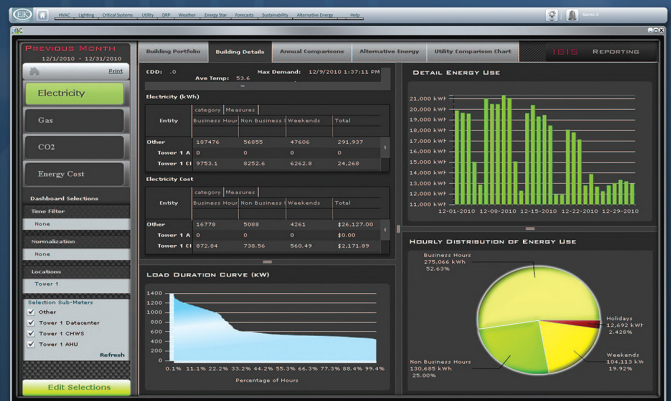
HVAC Lighting Critical Systems Utility DRP Weather Energy Star Forecasts Sustainability Alternative Energy Help

Previous Month
12/1/2010 - 12/31/2010

Print

Electricity

Gas

CO2

Energy Cost

Dashboard Selections

Time Filter

None

Normalization

None

Locations

Tower 1

Selection Sub-Meters

Other

Tower 1 Datacenter

Tower 1 CHWS

Tower 1 AHU

Refresh

Edit Selections

Building Portfolio | Building Details | Annual Comparisons | Alternative Energy | Utility Comparison Chart

IEIS Reporting

CDD: .0 Max Demand: 12/9/2010 1:37:11 PM
Ave Temp: 53.6

Electricity (kWh)

| Entity | Business Hour | Non Business | Weekends | Total |
|---|---|---|---|---|
| Other | 187476 | 56055 | 47606 | 291,937 |
| Tower 1 A | 0 | 0 | 0 | 0 |
| Tower 1 Cl | 9753.1 | 8252.6 | 6262.9 | 24,268 |

Electricity Cost

| Entity | Business Hour | Non Business | Weekends | Total |
|---|---|---|---|---|
| Other | 16778 | 5088 | 4261 | $26,127.00 |
| Tower 1 A | 0 | 0 | 0 | $0.00 |
| Tower 1 Cl | 872.84 | 738.56 | 560.49 | $2,171.89 |

Load Duration Curve (kW)

1400
1200
1000
800
600
400
200
0

0.1% 11.1% 22.2% 33.2% 44.2% 55.3% 66.3% 77.3% 88.4% 99.4%
Percentage of Hours

Detail Energy Use

21,000 kWh
20,000 kWh
19,000 kWh
18,000 kWh
17,000 kWh
16,000 kWh
15,000 kWh
14,000 kWh
13,000 kWh
12,000 kWh
11,000 kWh

12-01-2010 12-08-2010 12-15-2010 12-22-2010 12-29-2010

Hourly Distribution of Energy Use

Business Hours
275,066 kWh
52.63%

Holidays
12,692 kWh
2.428%

Weekends
104,113 kWh
19.92%

Non Business Hours
130,685 kWh
25.00%